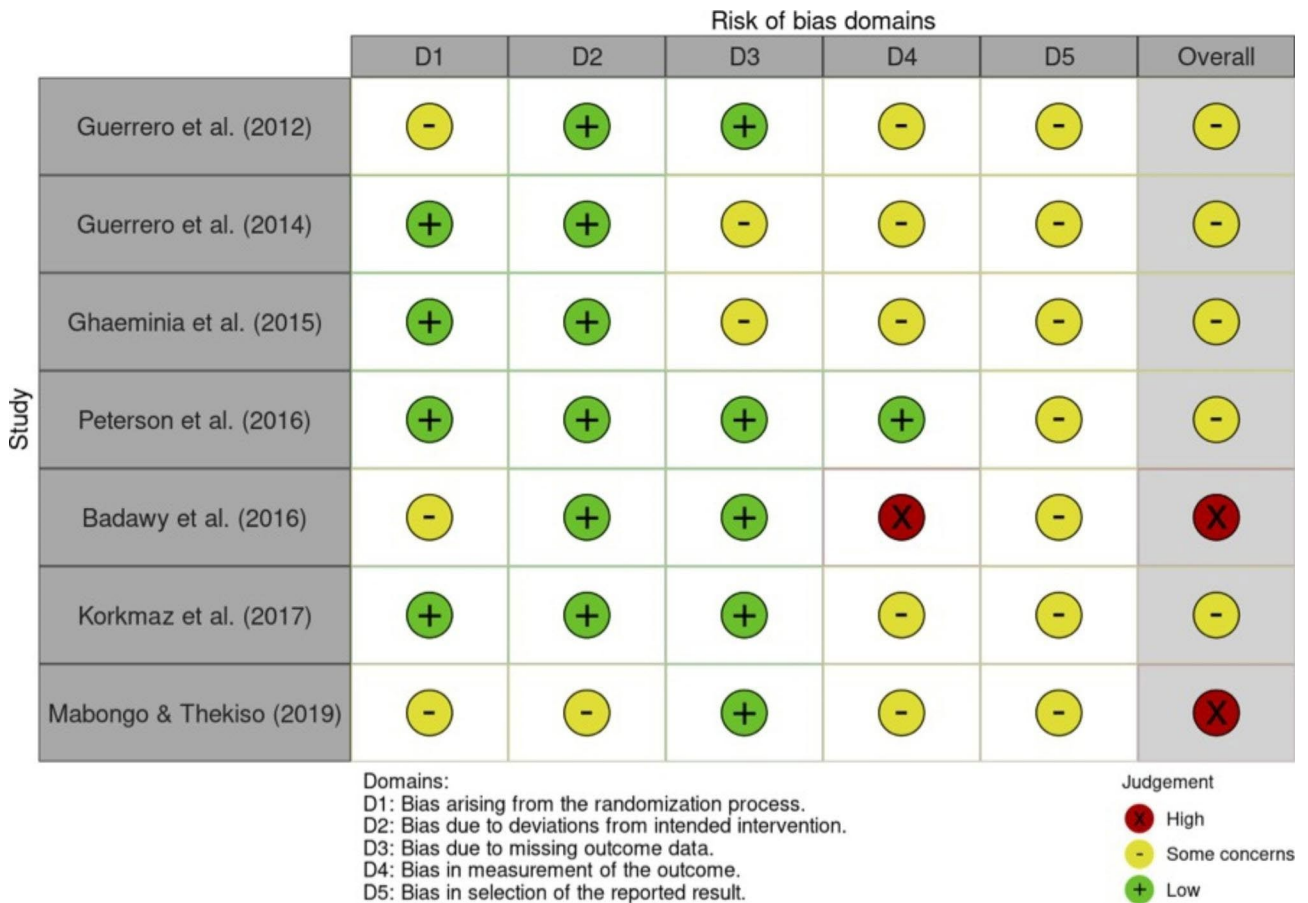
Risk of bias domains

Study

| | D1 | D2 | D3 | D4 | D5 | Overall |
|---|---|---|---|---|---|---|
| Guerrero et al. (2012) | - | + | + | - | - | - |
| Guerrero et al. (2014) | + | + | - | - | - | - |
| Ghaeminia et al. (2015) | + | + | - | - | - | - |
| Peterson et al. (2016) | + | + | + | + | - | - |
| Badawy et al. (2016) | - | + | + | X | - | X |
| Korkmaz et al. (2017) | + | + | + | - | - | - |
| Mabongo & Thekiso (2019) | - | - | + | - | - | X |

Domains:
D1: Bias arising from the randomization process.
D2: Bias due to deviations from intended intervention.
D3: Bias due to missing outcome data.
D4: Bias in measurement of the outcome.
D5: Bias in selection of the reported result.

Judgement
X High
- Some concerns
+ Low